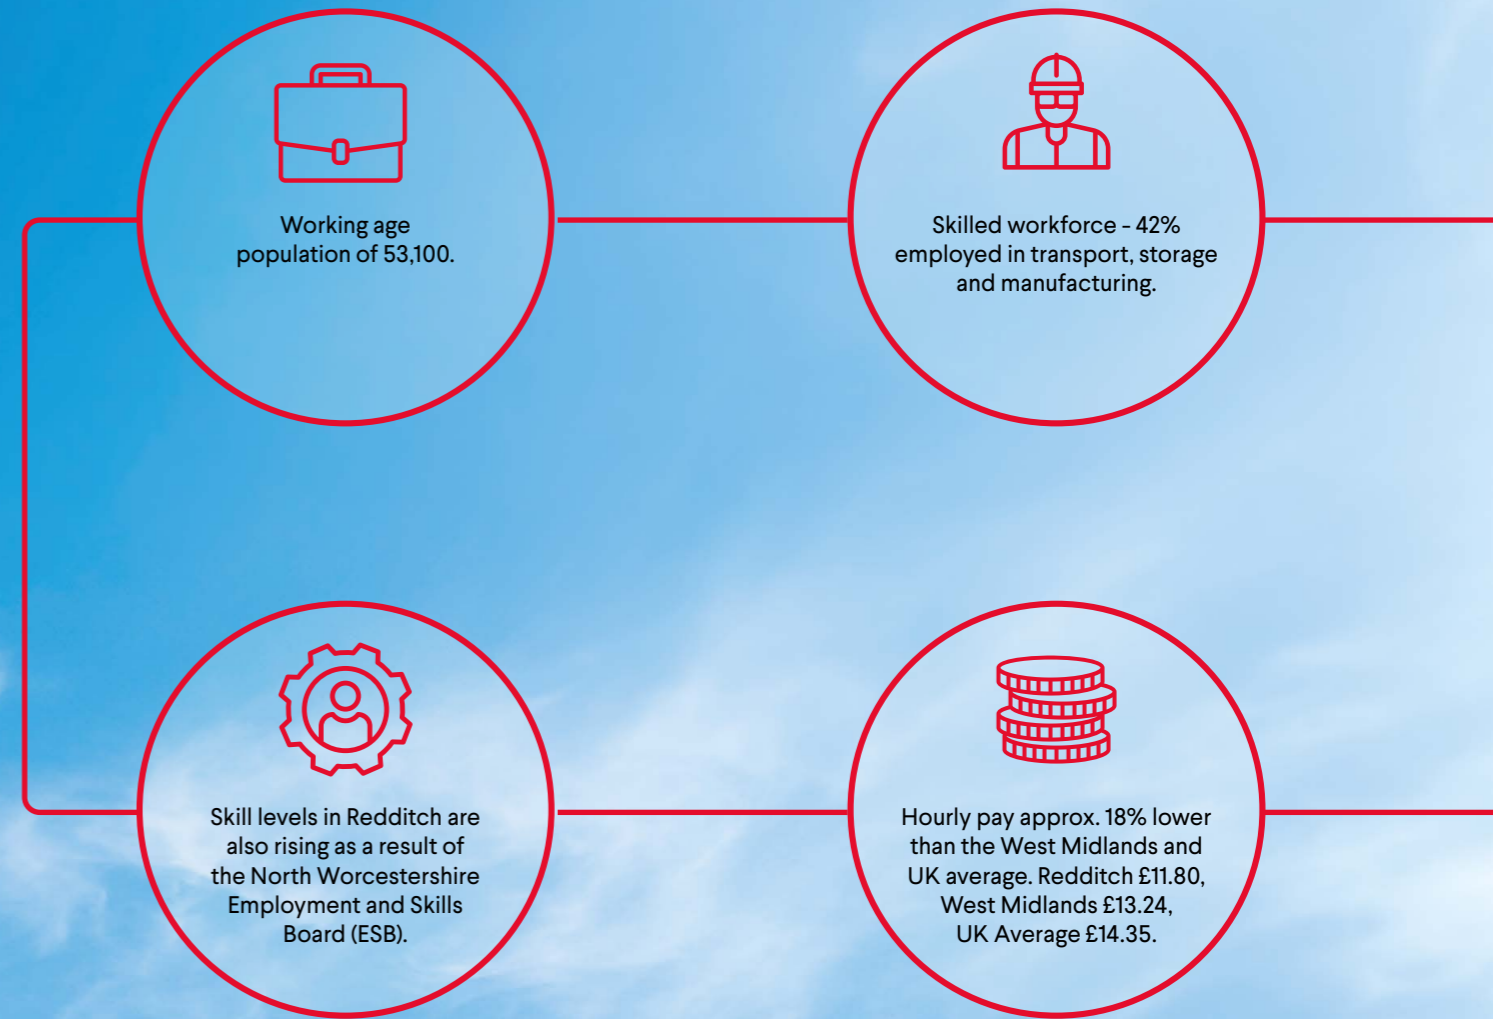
Working age population of 53,100.

Skilled workforce - 42% employed in transport, storage and manufacturing.

Skill levels in Redditch are also rising as a result of the North Worcestershire Employment and Skills Board (ESB).

Hourly pay approx. 18% lower than the West Midlands and UK average. Redditch £11.80, West Midlands £13.24, UK Average £14.35.